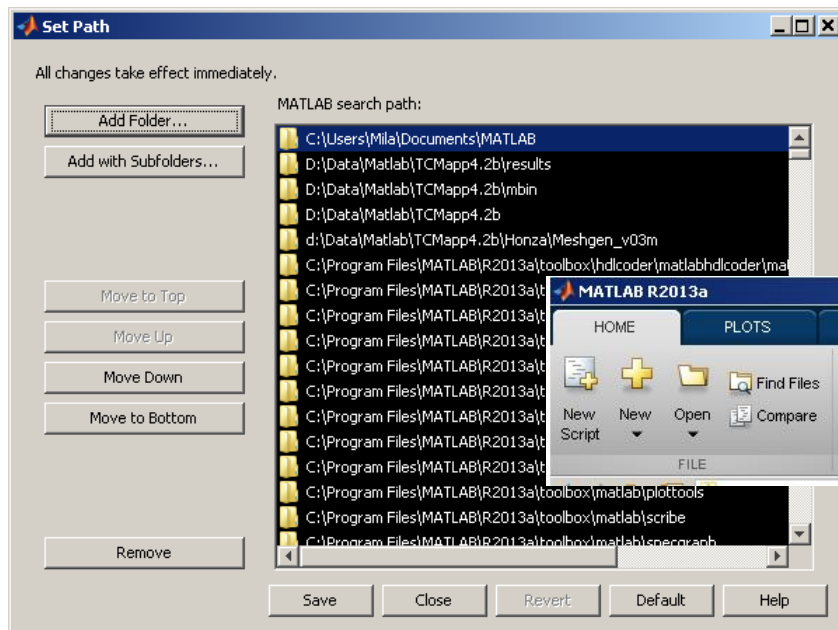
Set Path

All changes take effect immediately.

Add Folder...

Add with Subfolders...

Move to Top

Move Up

Move Down

Move to Bottom

Remove

MATLAB search path:

C:\Users\Mila\Documents\MATLAB
D:\Data\Matlab\TCMapp4.2b\results
D:\Data\Matlab\TCMapp4.2b\mbin
D:\Data\Matlab\TCMapp4.2b
d:\Data\Matlab\TCMapp4.2b\Honza\Meshgen_v03m
C:\Program Files\MATLAB\R2013a\toolbox\hdlcoder\matlabhdlcoder\ma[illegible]
C:\Program Files\MATLAB\R2013a\t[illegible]
C:\Program Files\MATLAB\R2013a\t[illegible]
C:\Program Files\MATLAB\R2013a\t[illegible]
C:\Program Files\MATLAB\R2013a\t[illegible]
C:\Program Files\MATLAB\R2013a\t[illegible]
C:\Program Files\MATLAB\R2013a\t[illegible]
C:\Program Files\MATLAB\R2013a\t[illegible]
C:\Program Files\MATLAB\R2013a\t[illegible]
C:\Program Files\MATLAB\R2013a\toolbox\matlab\plottools
C:\Program Files\MATLAB\R2013a\toolbox\matlab\scribe
C:\Program Files\MATLAB\R2013a\toolbox\matlab\specgraph

MATLAB R2013a

HOME

PLOTS

New Script

New

Open

Find Files

Compare

FILE

Save

Close

Revert

Default

Help